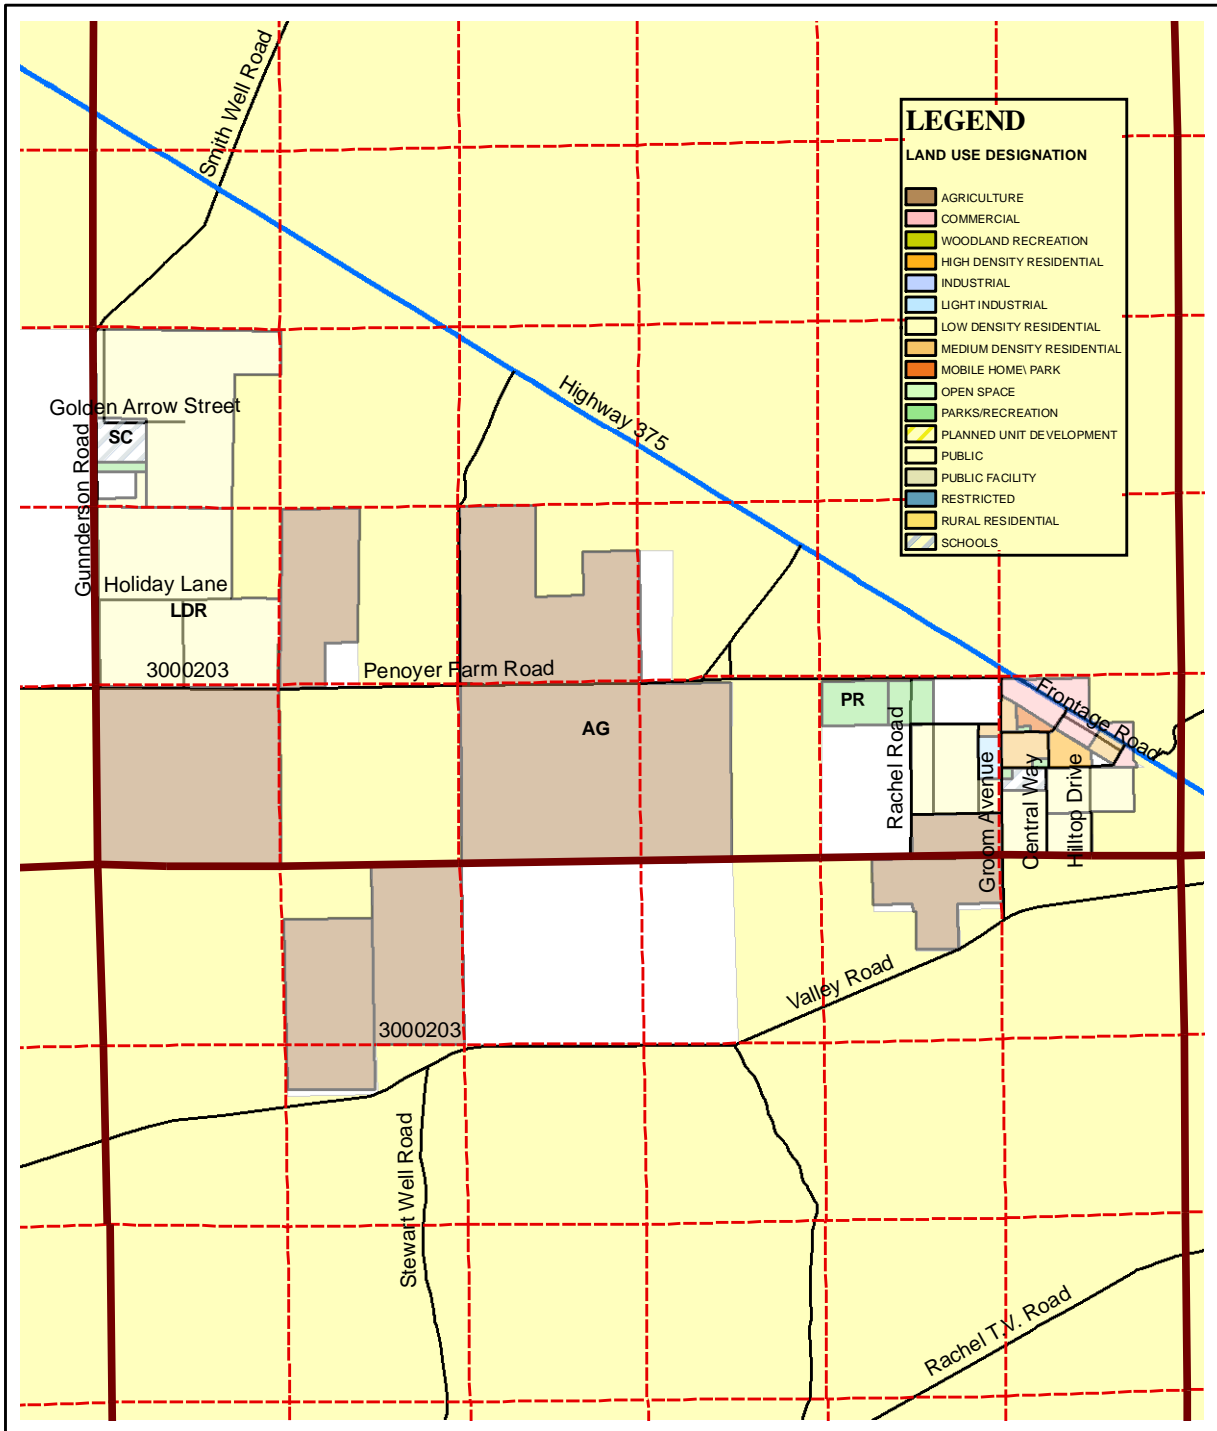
LEGEND
LAND USE DESIGNATION

AGRICULTURE
COMMERCIAL
WOODLAND RECREATION
HIGH DENSITY RESIDENTIAL
INDUSTRIAL
LIGHT INDUSTRIAL
LOW DENSITY RESIDENTIAL
MEDIUM DENSITY RESIDENTIAL
MOBILE HOME\ PARK
OPEN SPACE
PARKS/RECREATION
PLANNED UNIT DEVELOPMENT
PUBLIC
PUBLIC FACILITY
RESTRICTED
RURAL RESIDENTIAL
SCHOOLS

Smith Well Road
Highway 375
Golden Arrow Street
SC
Gunnderson Road
Holiday Lane
LDR
3000203
Penoyer Farm Road
AG
PR
Rachel Road
Groom Avenue
Central Way
Hilltop Drive
Frontage Road
Valley Road
3000203
Stewart Well Road
Rachel T.V. Road